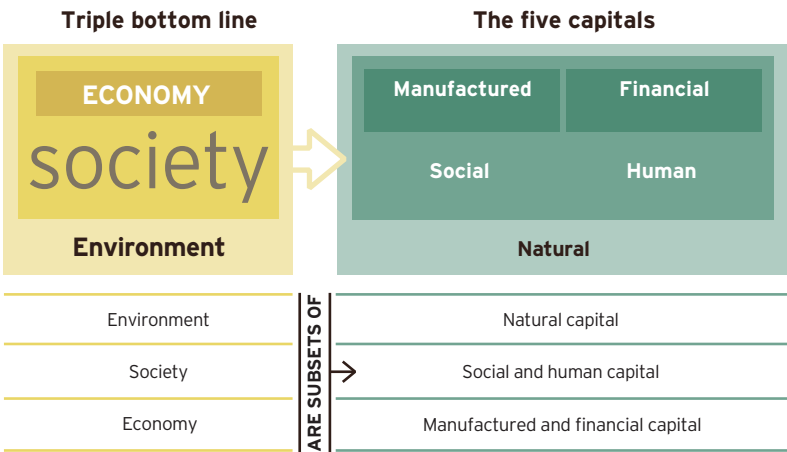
Triple bottom line

ECONOMY

society

Environment

The five capitals

Manufactured

Financial

Social

Human

Natural

| | | |
|---|---|---|
| Environment | ARE SUBSETS OF | Natural capital |
| Society | | Social and human capital |
| Economy | | Manufactured and financial capital |